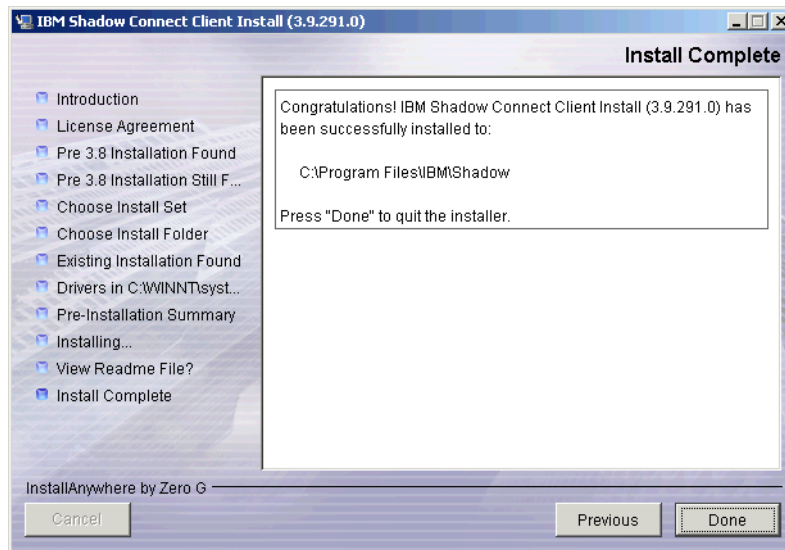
IBM Shadow Connect Client Install (3.9.291.0)

Install Complete

Introduction
License Agreement
Pre 3.8 Installation Found
Pre 3.8 Installation Still F...
Choose Install Set
Choose Install Folder
Existing Installation Found
Drivers in C:\WINNT\syst...
Pre-Installation Summary
Installing...
View Readme File?
Install Complete

Congratulations! IBM Shadow Connect Client Install (3.9.291.0) has been successfully installed to:

C:\Program Files\IBM\Shadow

Press "Done" to quit the installer.

InstallAnywhere by Zero G

Cancel

Previous

Done